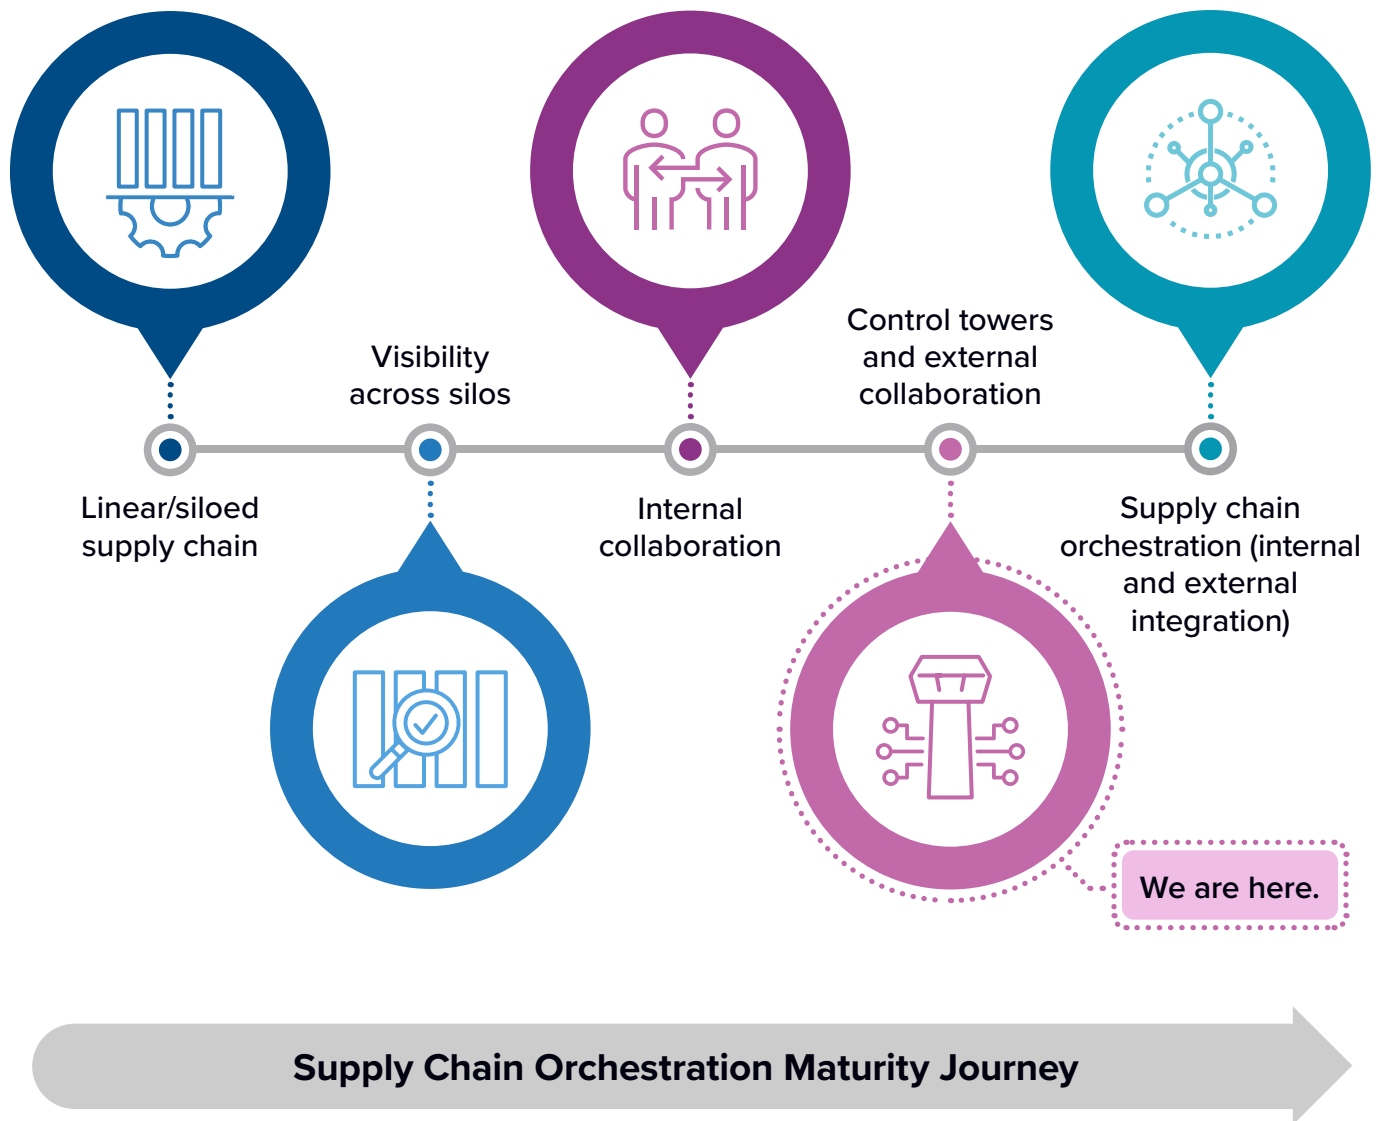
Visibility across silos

Control towers and external collaboration

Linear/siloed supply chain

Internal collaboration

Supply chain orchestration (internal and external integration)

We are here.

Supply Chain Orchestration Maturity Journey